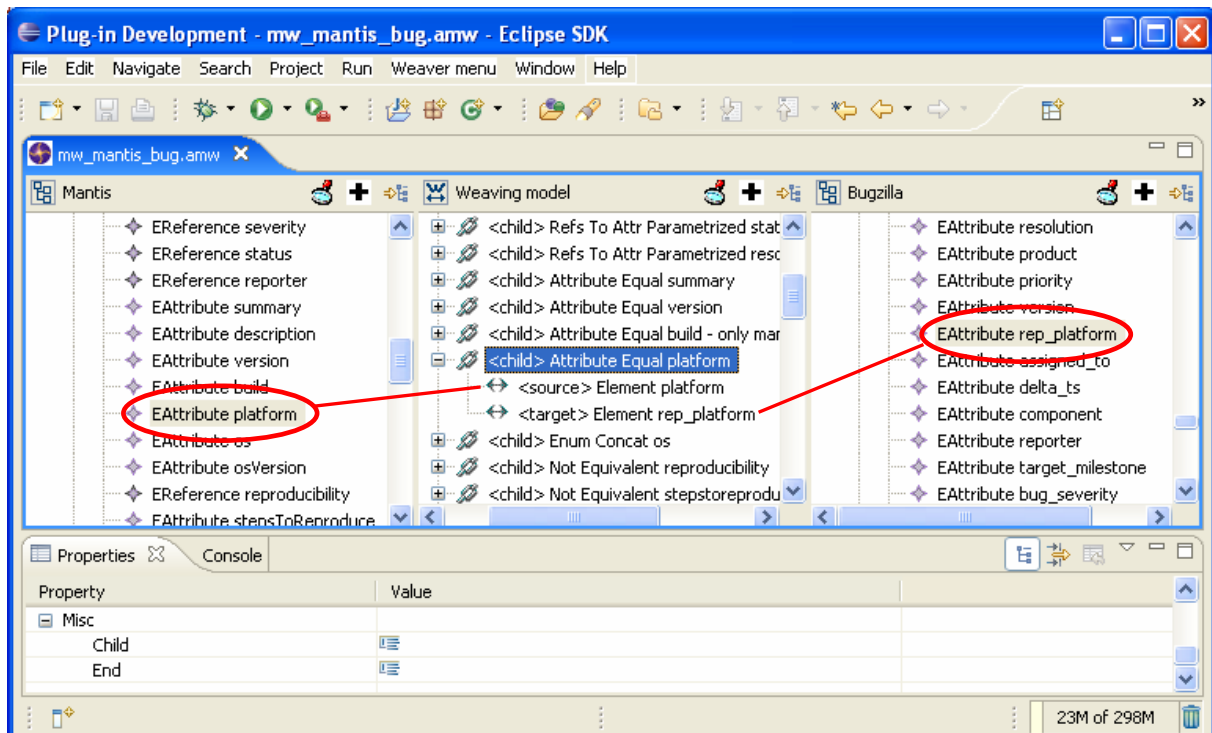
Plug-in Development - mw_mantis_bug.amw - Eclipse SDK

File Edit Navigate Search Project Run Weaver menu Window Help

mw_mantis_bug.amw

Mantis

EReference severity
EReference status
EReference reporter
EAttribute summary
EAttribute description
EAttribute version
EAttribute build
EAttribute platform
EAttribute os
EAttribute osVersion
EReference reproducibility
EAttribute stepsToReproduce

Weaving model

<child> Refs To Attr Parametrized stat
<child> Refs To Attr Parametrized reso
<child> Attribute Equal summary
<child> Attribute Equal version
<child> Attribute Equal build - only mar
<child> Attribute Equal platform
<source> Element platform
<target> Element rep_platform
<child> Enum Concat os
<child> Not Equivalent reproducibility
<child> Not Equivalent stepstoreprodu

Bugzilla

EAttribute resolution
EAttribute product
EAttribute priority
EAttribute version
EAttribute rep_platform
EAttribute assigned_to
EAttribute delta_ts
EAttribute component
EAttribute reporter
EAttribute target_milestone
EAttribute bug_severity

Properties Console

| Property | Value |
|---|---|
| Misc | |
| Child | |
| End | |

23M of 298M